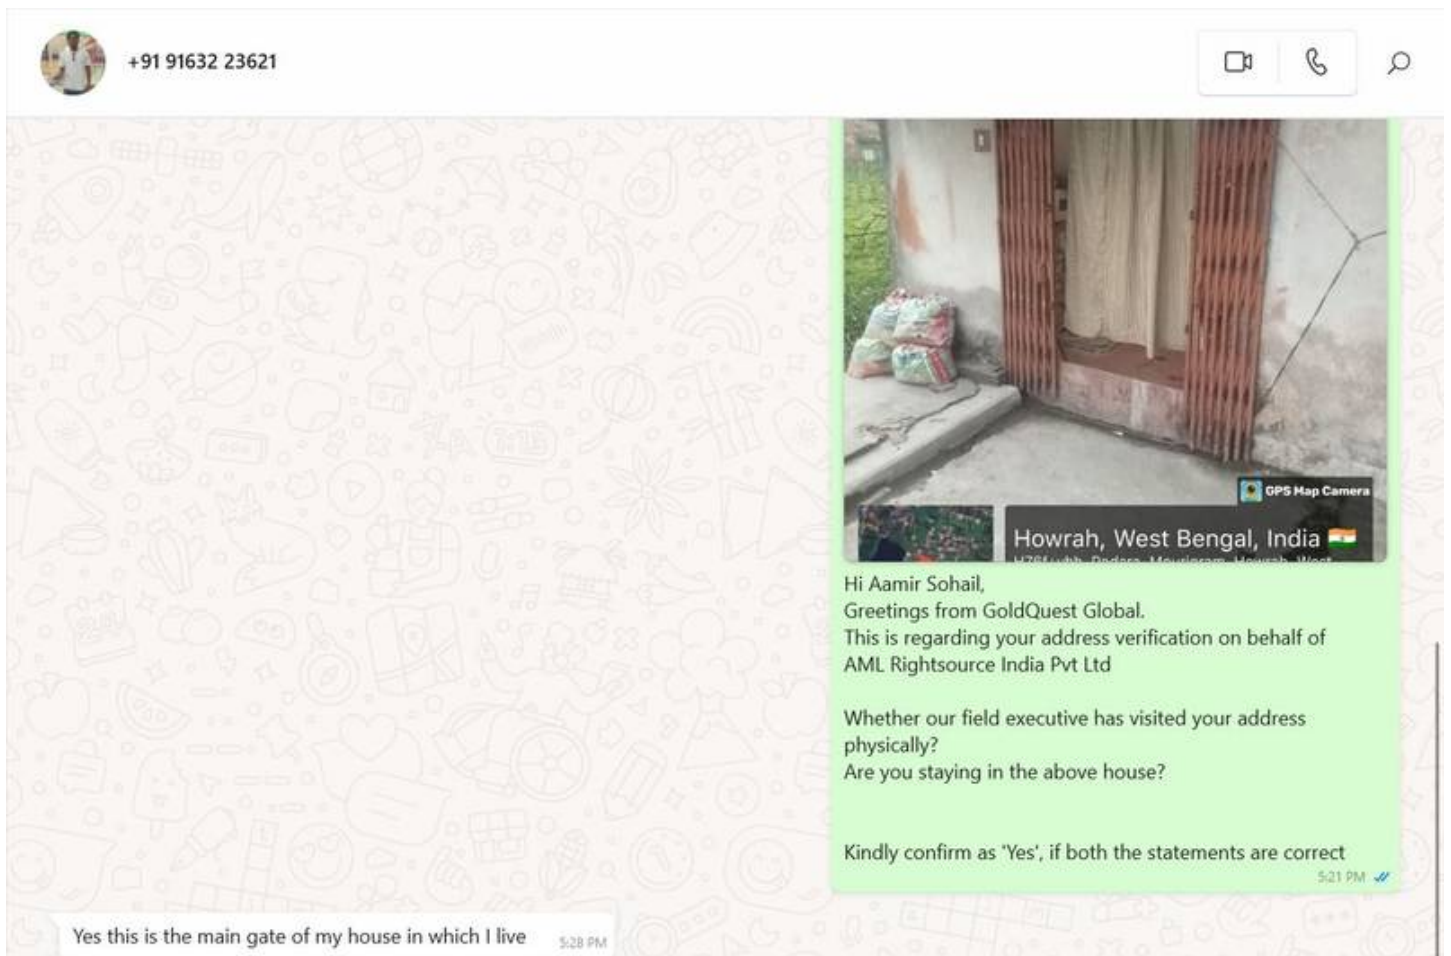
+91 91632 23621

GPS Map Camera

Howrah, West Bengal, India

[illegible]

Hi Aamir Sohail,
Greetings from GoldQuest Global.
This is regarding your address verification on behalf of AML Rightsource India Pvt Ltd

Whether our field executive has visited your address physically?
Are you staying in the above house?

Kindly confirm as 'Yes', if both the statements are correct
5:21 PM

Yes this is the main gate of my house in which I live 5:28 PM